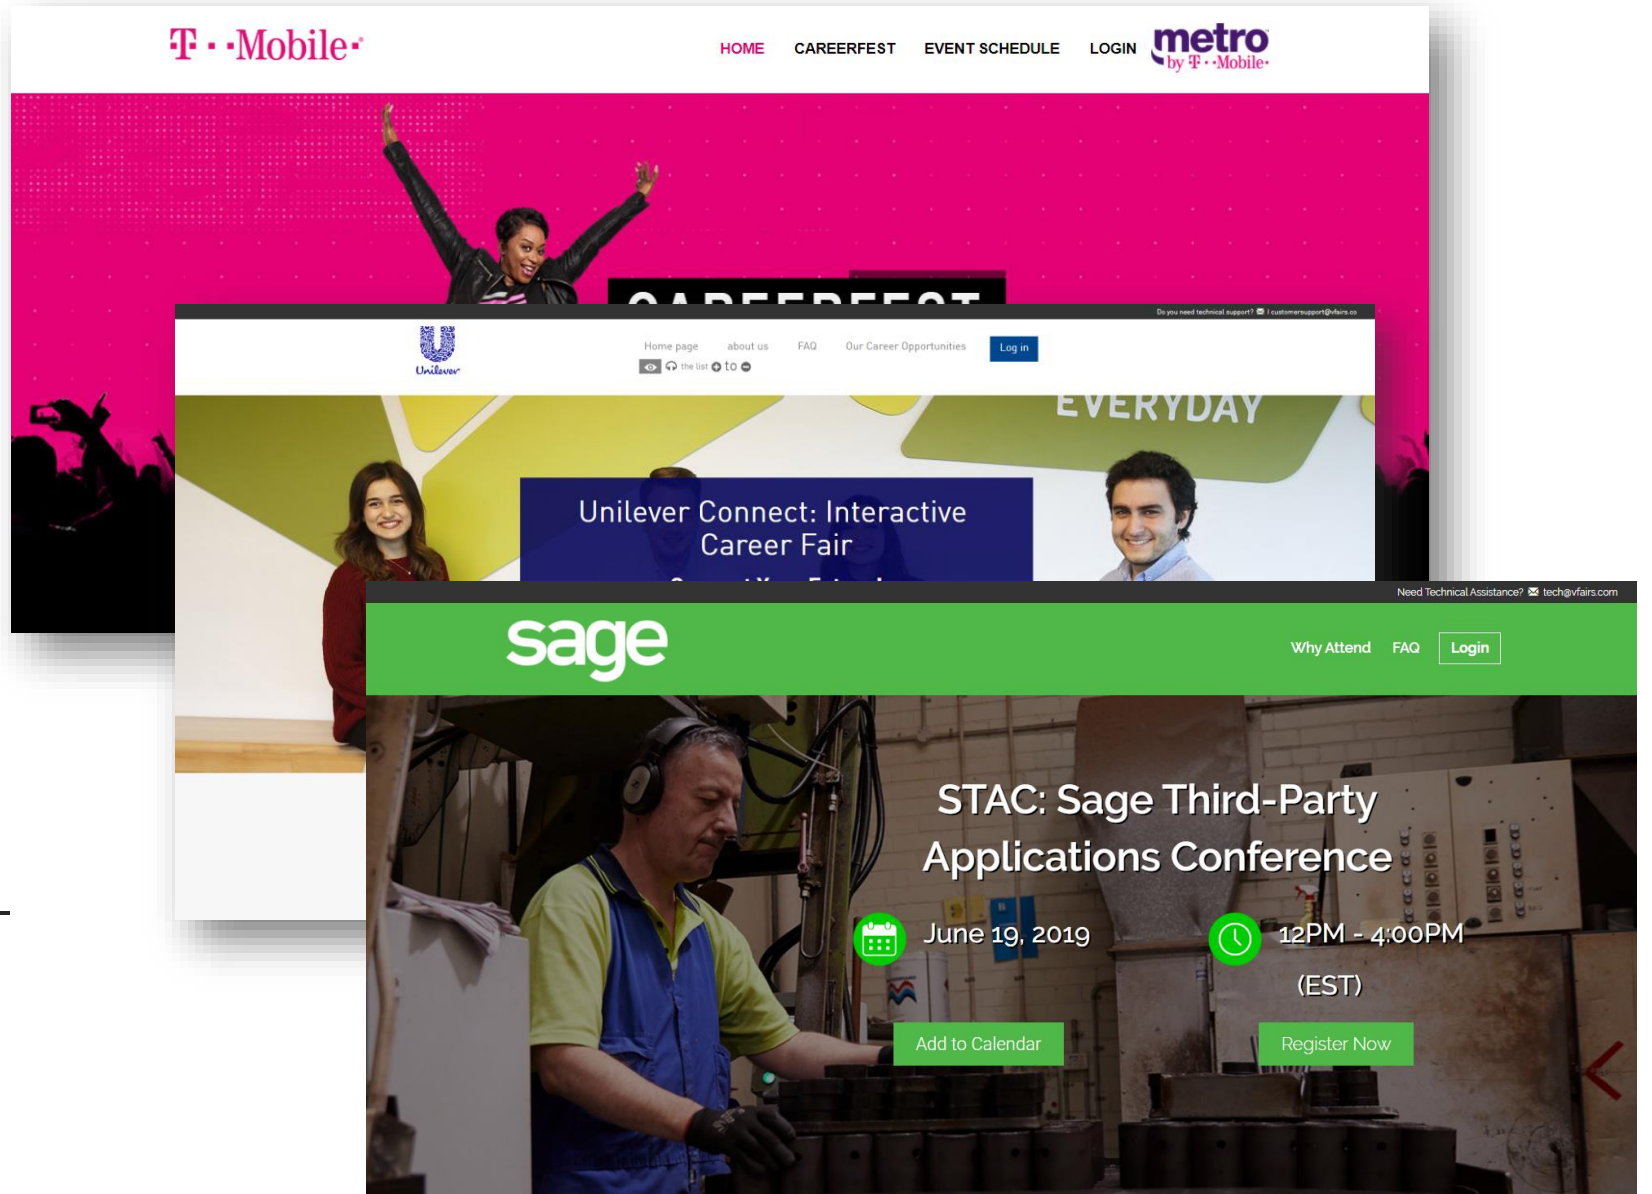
T · ·Mobile·

HOME CAREERFEST EVENT SCHEDULE LOGIN metro by T··Mobile·

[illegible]

Do you need technical support? ✉ | customersupport@vfairs.co

Unilever

Home page about us FAQ Our Career Opportunities Log in

the list to

EVERYDAY

Unilever Connect: Interactive Career Fair

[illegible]

Need Technical Assistance? ✉ tech@vfairs.com

sage

Why Attend FAQ Login

STAC: Sage Third-Party Applications Conference

June 19, 2019

12PM - 4:00PM (EST)

Add to Calendar

Register Now